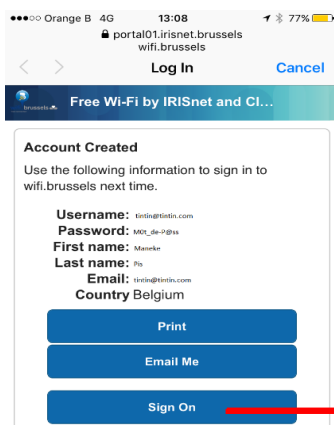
●●●○○ Orange B 4G 13:08 77%
portal01.irisnet.brussels
wifi.brussels
Log In Cancel
brussels Free Wi-Fi by IRISnet and Cl...

Account Created
Use the following information to sign in to wifi.brussels next time.

Username: tintin@tintin.com
Password: M0t_de-P@ss
First name: Maneke
Last name: Pis
Email: tintin@tintin.com
Country Belgium

Print
Email Me
Sign On